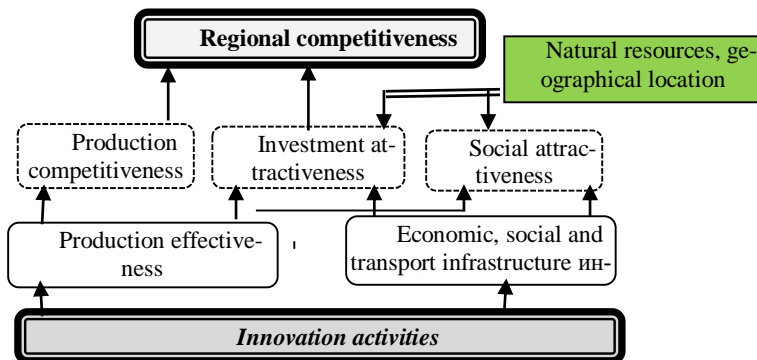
Regional competitiveness

Natural resources, geographical location

Production competitiveness

Investment attractiveness

Social attractiveness

Production effectiveness

Economic, social and transport infrastructure ин-

Innovation activities